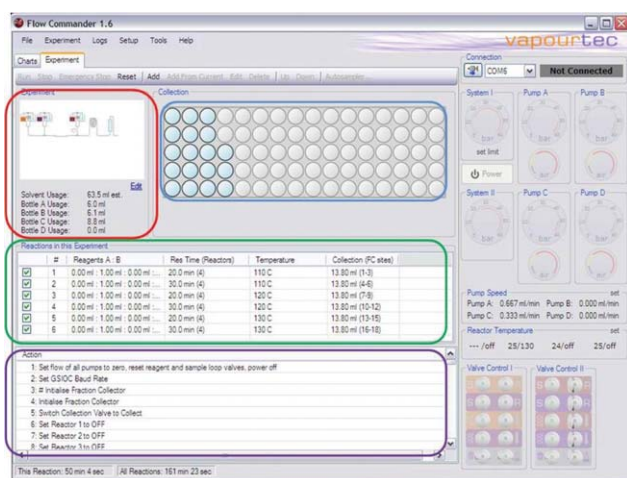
Flow Commander 1.6

File Experiment Logs Setup Tools Help

vapourtec

Charts Experiment

Run Stop Emergency Stop Reset Add Add From Current Edit Delete Up Down Autosampler

Experiment

Collection

Edit

Solvent Usage: 63.5 ml est.
Bottle A Usage: 6.0 ml
Bottle B Usage: 6.1 ml
Bottle C Usage: 0.0 ml
Bottle D Usage: 0.0 ml

Reactions in this Experiment

| | # | Reagents A : B | Res Time (Reactors) | Temperature | Collection (FC sites) |
|---|---|---|---|---|---|
| ☑ | 1 | 0.00 ml : 1.00 ml : 0.00 ml ... | 20.0 min (4) | 110 C | 13.80 ml (1-3) |
| ☑ | 2 | 0.00 ml : 1.00 ml : 0.00 ml ... | 30.0 min (4) | 110 C | 13.80 ml (4-6) |
| ☑ | 3 | 0.00 ml : 1.00 ml : 0.00 ml ... | 20.0 min (4) | 120 C | 13.80 ml (7-9) |
| ☑ | 4 | 0.00 ml : 1.00 ml : 0.00 ml ... | 30.0 min (4) | 120 C | 13.80 ml (10-12) |
| ☑ | 5 | 0.00 ml : 1.00 ml : 0.00 ml ... | 20.0 min (4) | 130 C | 13.80 ml (13-15) |
| ☑ | 6 | 0.00 ml : 1.00 ml : 0.00 ml ... | 30.0 min (4) | 130 C | 13.80 ml (16-18) |

Action
1: Set flow of all pumps to zero, reset reagent and sample loop valves, power off
2: Set GSIOC Baud Rate
3: # Intialise Fraction Collector
4: Intialise Fraction Collector
5: Switch Collection Valve to Collect
6: Set Reactor 1 to OFF
7: Set Reactor 2 to OFF
8: Set Reactor 3 to OFF

This Reaction: 50 min 4 sec All Reactions: 161 min 23 sec

Connection
COM6 Not Connected

System I Pump A Pump B
bar
set limit
Power
System II Pump C Pump D

Pump Speed set
Pump A: 0.667 ml/min Pump B: 0.000 ml/min
Pump C: 0.332 ml/min Pump D: 0.000 ml/min

Reactor Temperature set
--- /off 25/130 24/off 25/off

Valve Control I Valve Control II